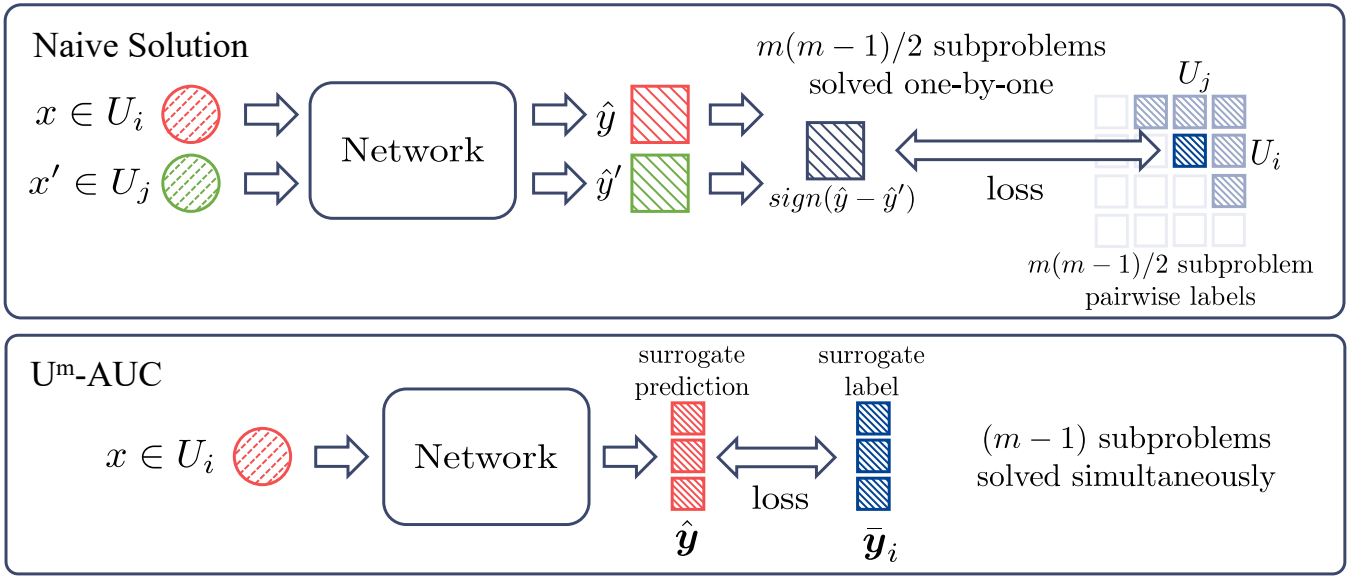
Naive Solution

$x \in U_i$

$x' \in U_j$

Network

$\hat{y}$

$\hat{y}'$

$m(m-1)/2$ subproblems solved one-by-one

$sign(\hat{y} - \hat{y}')$

loss

$U_j$

$U_i$

$m(m-1)/2$ subproblem pairwise labels

U$^m$-AUC

$x \in U_i$

Network

surrogate prediction

surrogate label

loss

$\hat{\boldsymbol{y}}$

$\bar{\boldsymbol{y}}_i$

$(m-1)$ subproblems solved simultaneously